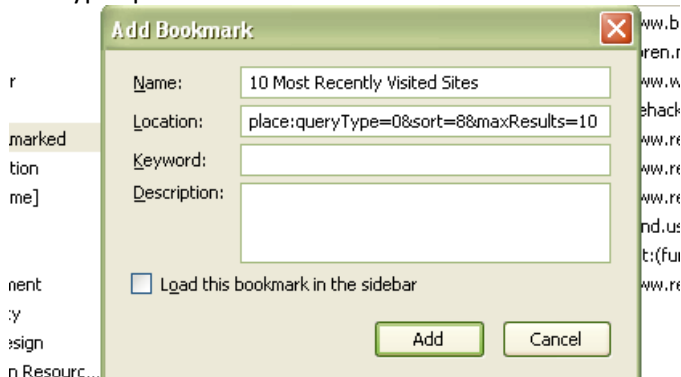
Add Bookmark

Name: 10 Most Recently Visited Sites

Location: place:queryType=0&sort=8&maxResults=10

Keyword:

Description:

Load this bookmark in the sidebar

Add

Cancel

r
marked
tion
me]
ment
ty
esign
n Resourc...

ww.b
iren.r
ww.w
ehack
ww.re
ww.re
ww.re
nd.us
t:(fur
ww.re